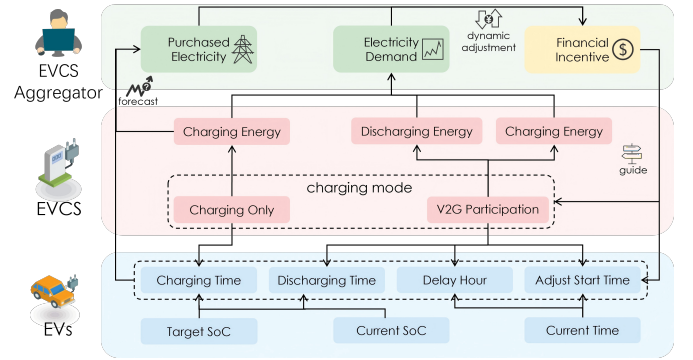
EVCS Aggregator

Purchased Electricity

Electricity Demand

dynamic adjustment

Financial Incentive

forecast

Charging Energy

Discharging Energy

Charging Energy

guide

EVCS

charging mode

Charging Only

V2G Participation

EVs

Charging Time

Discharging Time

Delay Hour

Adjust Start Time

Target SoC

Current SoC

Current Time